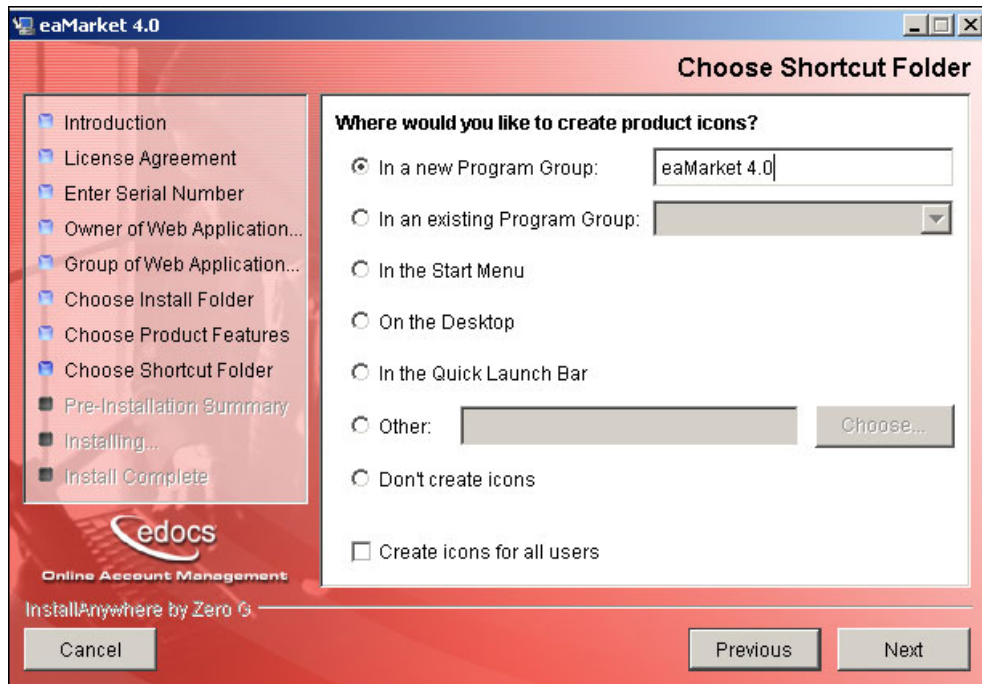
eaMarket 4.0

Choose Shortcut Folder

Introduction
License Agreement
Enter Serial Number
Owner of Web Application...
Group of Web Application...
Choose Install Folder
Choose Product Features
Choose Shortcut Folder
Pre-Installation Summary
Installing...
Install Complete

edocs
Online Account Management

Where would you like to create product icons?

In a new Program Group: eaMarket 4.0
In an existing Program Group:
In the Start Menu
On the Desktop
In the Quick Launch Bar
Other: Choose...
Don't create icons

Create icons for all users

InstallAnywhere by Zero G

Cancel

Previous

Next